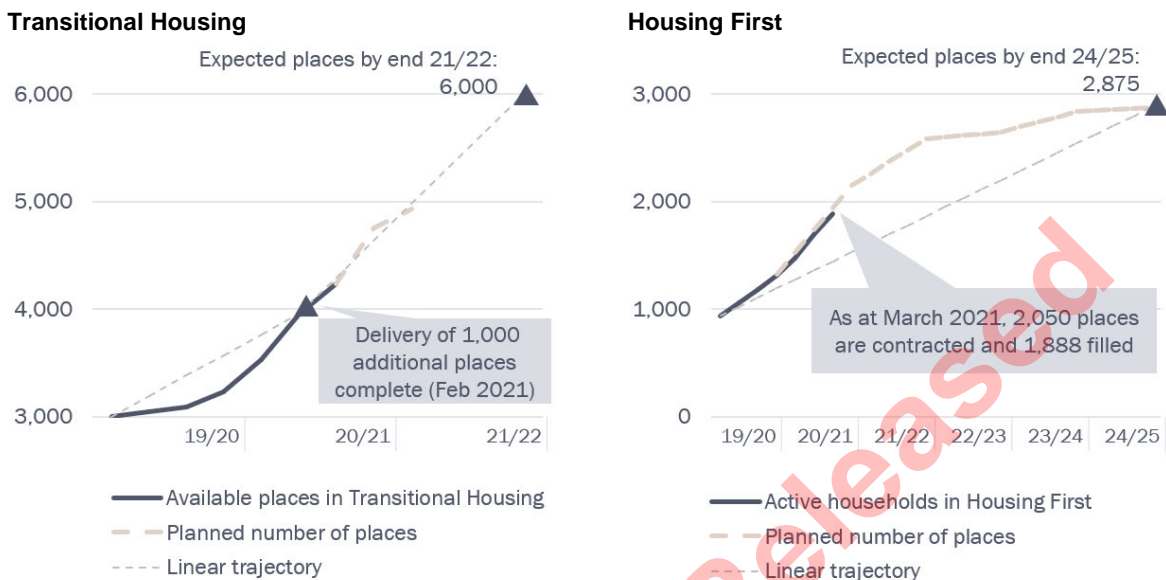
Transitional Housing

Expected places by end 21/22: 6,000

6,000
5,000
4,000
3,000

Delivery of 1,000 additional places complete (Feb 2021)

19/20
20/21
21/22

Available places in Transitional Housing
Planned number of places
Linear trajectory

Housing First

Expected places by end 24/25: 2,875

3,000
2,000
1,000
0

As at March 2021, 2,050 places are contracted and 1,888 filled

19/20
20/21
21/22
22/23
23/24
24/25

Active households in Housing First
Planned number of places
Linear trajectory

Released